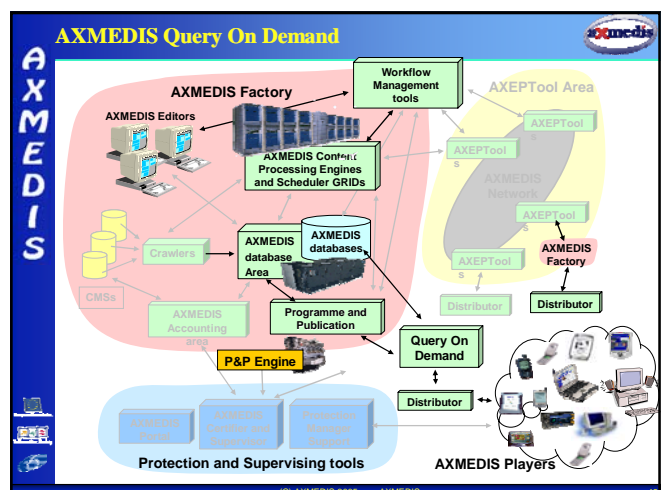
AXMEDIS

AXMEDIS Query On Demand

axmedis

AXMEDIS Factory

Workflow Management tools

AXEPTool Area

AXMEDIS Editors

AXEPTool

AXEPTool s

AXMEDIS Content Processing Engines and Scheduler GRIDs

AXMEDIS Network

AXEPTool

Crawlers

AXMEDIS database Area

AXMEDIS databases

AXMEDIS Factory

AXEPTool s

CMSs

Distributor

Distributor

AXMEDIS Accounting area

Programme and Publication

Query On Demand

P&P Engine

Distributor

AXMEDIS Certif.

AXMEDIS Certifier and Supervisor

Protection Manager Support

Protection and Supervising tools

AXMEDIS Players

(C) AXMEDIS 2005 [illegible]